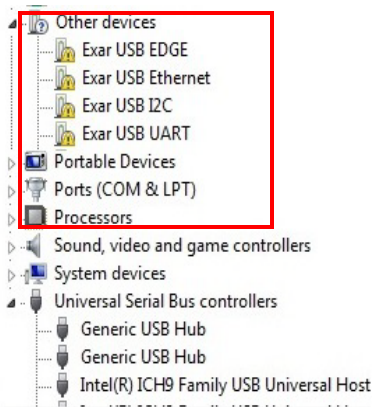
Other devices
Exar USB EDGE
Exar USB Ethernet
Exar USB I2C
Exar USB UART
Portable Devices
Ports (COM & LPT)
Processors
Sound, video and game controllers
System devices
Universal Serial Bus controllers
Generic USB Hub
Generic USB Hub
Intel(R) ICH9 Family USB Universal Host
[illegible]